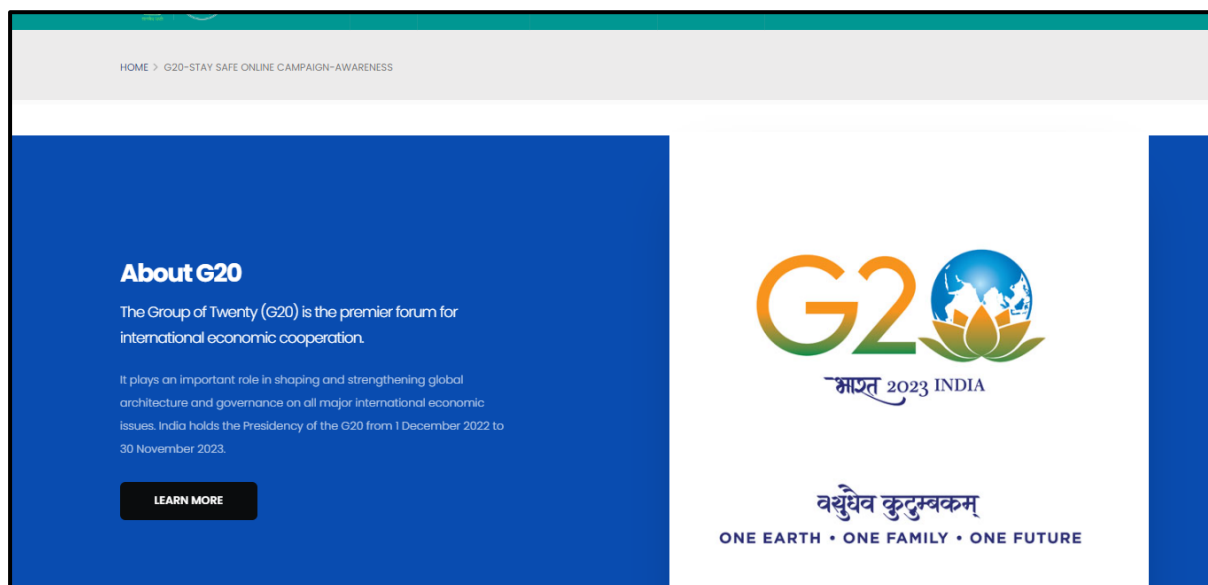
HOME > G20-STAY SAFE ONLINE CAMPAIGN-AWARENESS

About G20

The Group of Twenty (G20) is the premier forum for international economic cooperation.

It plays an important role in shaping and strengthening global architecture and governance on all major international economic issues. India holds the Presidency of the G20 from 1 December 2022 to 30 November 2023.

LEARN MORE

G20

भारत 2023 INDIA

वसुधैव कुटुम्बकम्

ONE EARTH • ONE FAMILY • ONE FUTURE